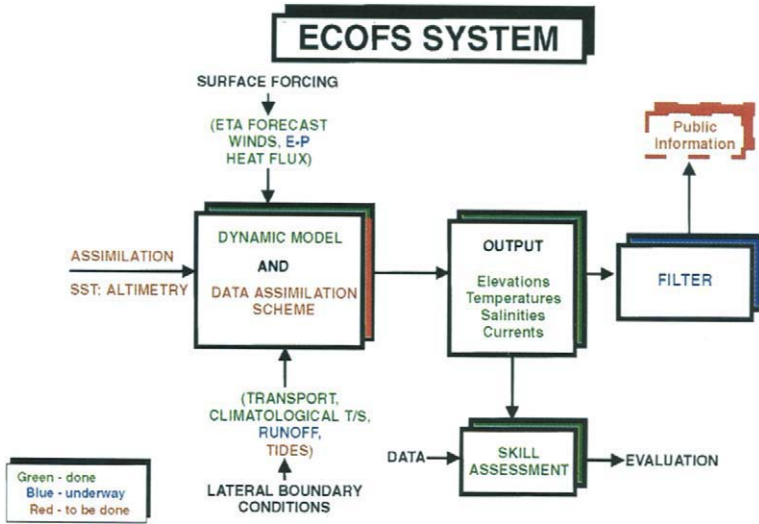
ECOFS SYSTEM

SURFACE FORCING

(ETA FORECAST WINDS, E-P HEAT FLUX)

Public Information

ASSIMILATION

SST: ALTIMETRY

DYNAMIC MODEL

AND

DATA ASSIMILATION SCHEME

OUTPUT

Elevations
Temperatures
Salinities
Currents

FILTER

(TRANSPORT, CLIMATOLOGICAL T/S, RUNOFF, TIDES)

DATA

SKILL ASSESSMENT

EVALUATION

Green - done
Blue - underway
Red - to be done

LATERAL BOUNDARY CONDITIONS